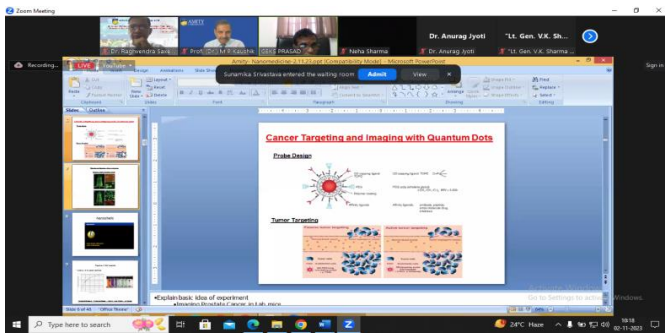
Zoom Meeting

Dr. Rajinendra Saxe...

Prof. (Dr.) M.P. Kaushik

GSKS PRASAD

Neha Sharma

Dr. Anurag Jyoti

"Lt. Gen. V.K. Sh...

Dr. Anurag Jyoti

"Lt. Gen. V.K. Sharma ...

Recording...

LIVE

YouTube

Sign in

Amity- Nanomedicine 2.11.23.ppt [Compatibility Mode] - Microsoft PowerPoint

Sunamika Srivastava entered the waiting room

Admit

View

Cancer Targeting and Imaging with Quantum Dots

Probe Design

Tumor Targeting

•Explain basic idea of experiment

•Imaging Prostate Cancer in Lab mice

Slide 5 of 46

"Office Theme"

Go to Settings to activate Windows.

Type here to search

24°C Haze

18:18

02-11-2023